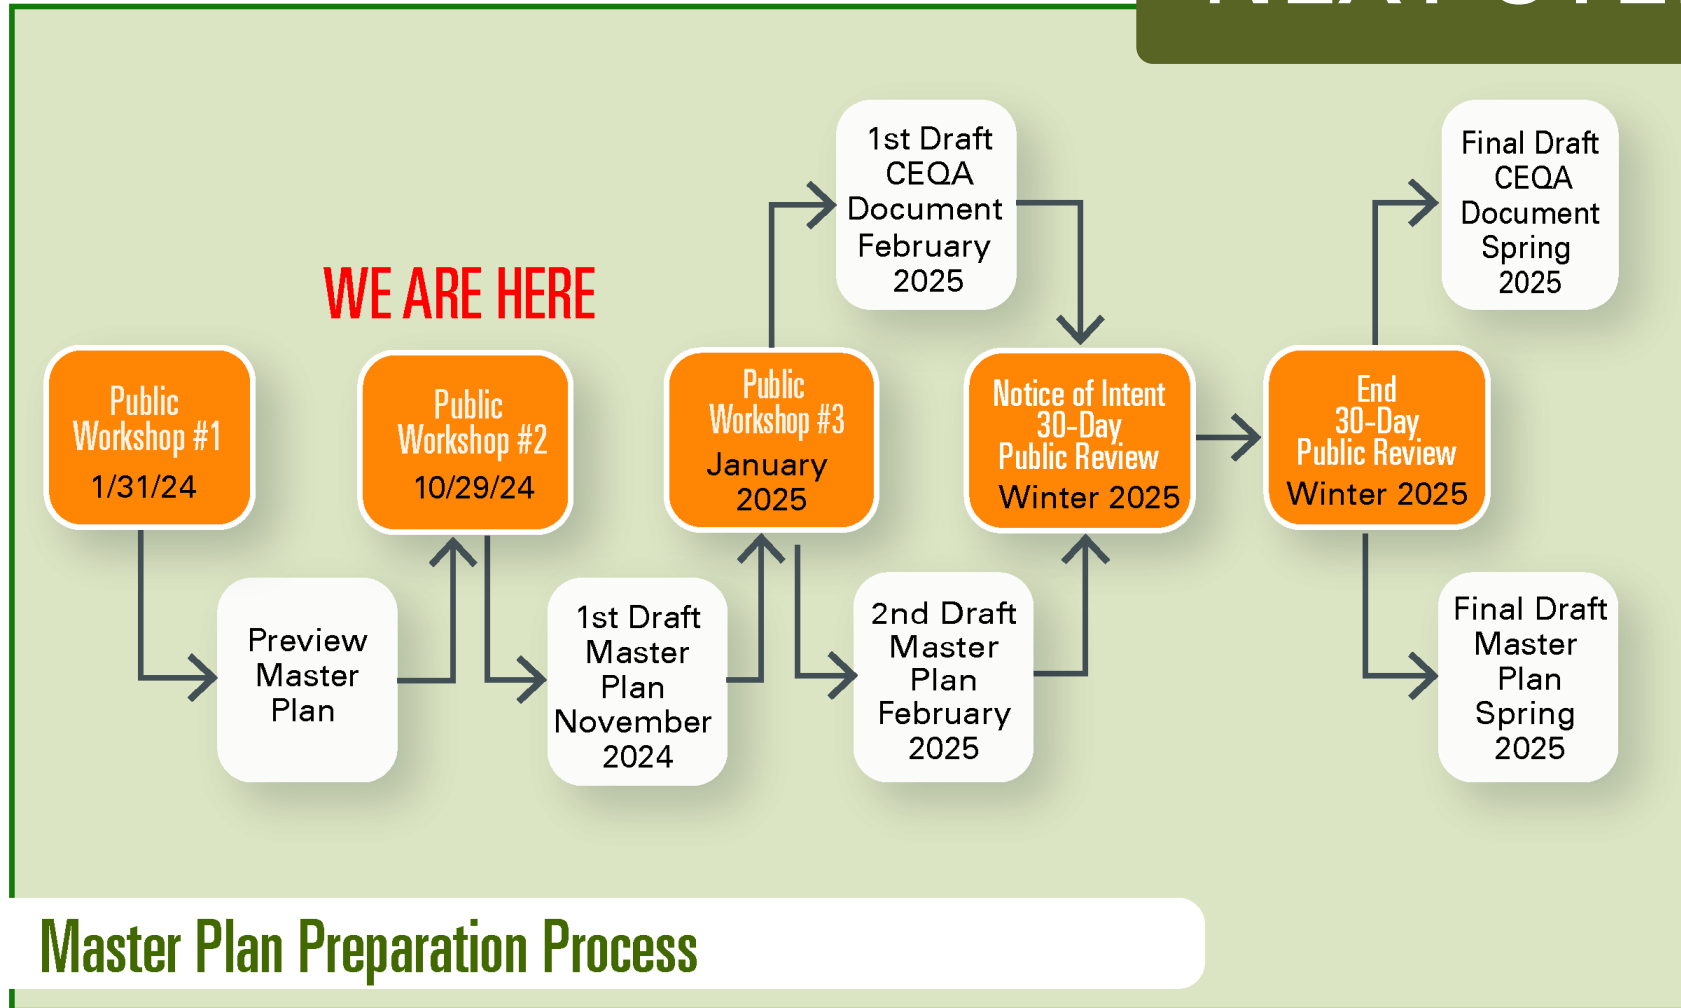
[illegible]

WE ARE HERE

Public Workshop #1
1/31/24

Preview Master Plan

Public Workshop #2
10/29/24

1st Draft Master Plan November 2024

Public Workshop #3
January 2025

1st Draft CEQA Document February 2025

2nd Draft Master Plan February 2025

Notice of Intent 30-Day Public Review
Winter 2025

End 30-Day Public Review
Winter 2025

Final Draft CEQA Document Spring 2025

Final Draft Master Plan Spring 2025

Master Plan Preparation Process